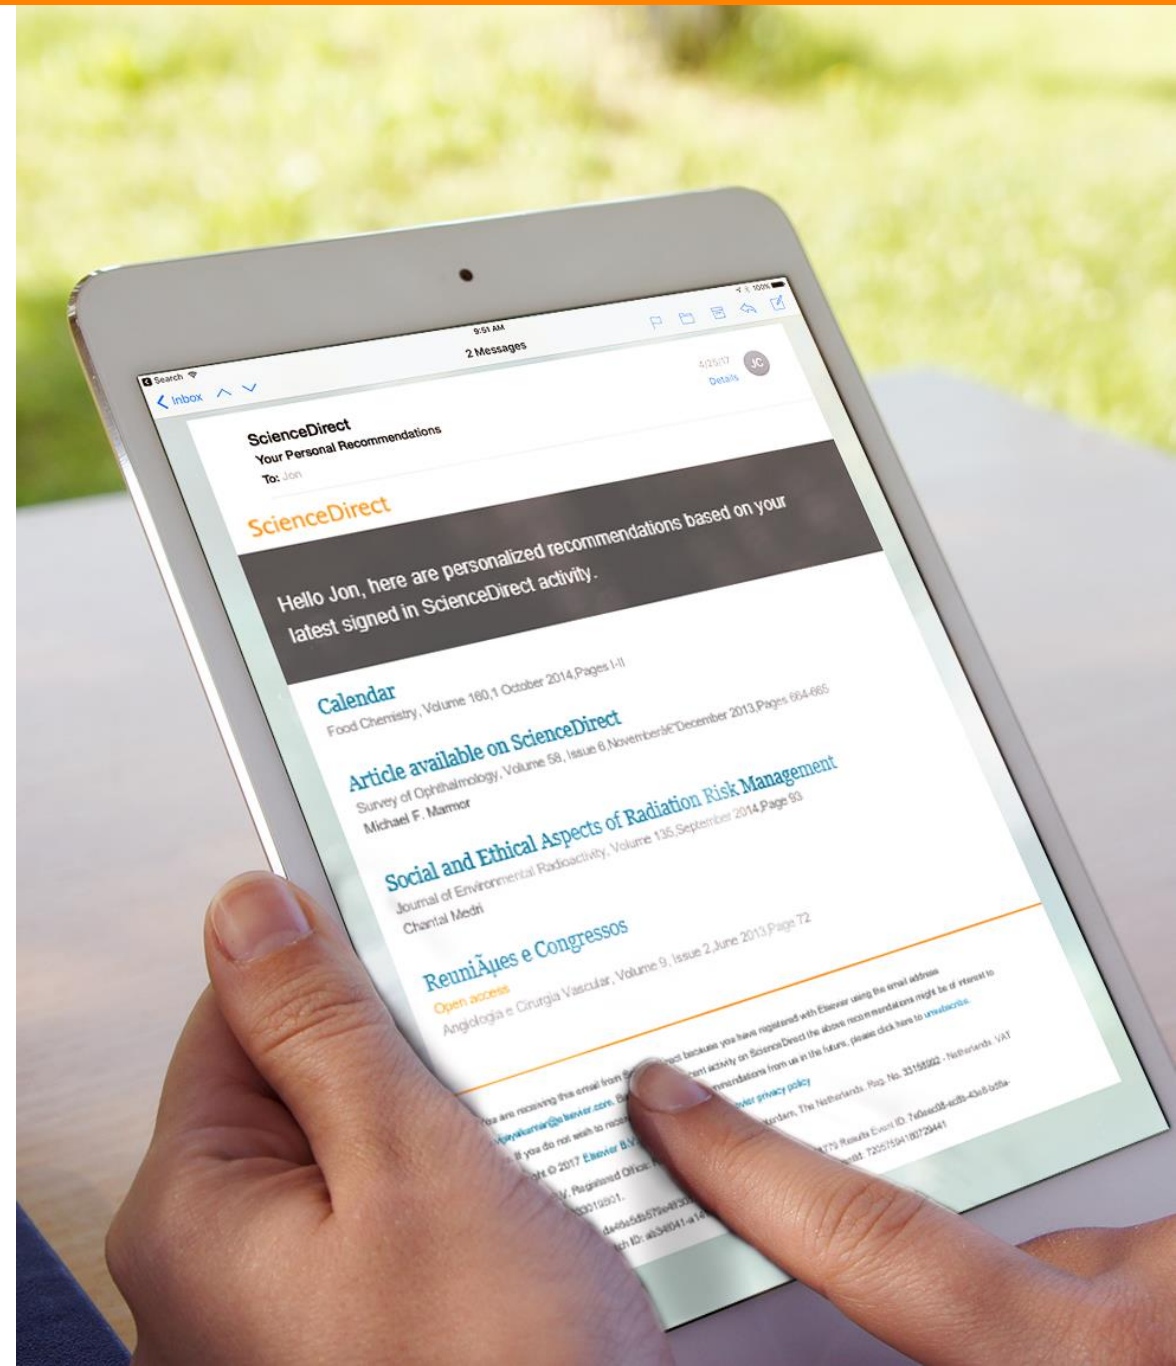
Search
9:51 AM
100%
2 Messages
Inbox
4/25/17
Details
JC
ScienceDirect
Your Personal Recommendations
To: Jon
ScienceDirect
Hello Jon, here are personalized recommendations based on your latest signed in ScienceDirect activity.

Calendar
Food Chemistry, Volume 160,1 October 2014,Pages I-II

Article available on ScienceDirect
Survey of Ophthalmology, Volume 58, Issue 6,November–December 2013,Pages 664-665
Michael F. Marmor

Social and Ethical Aspects of Radiation Risk Management
Journal of Environmental Radioactivity, Volume 135,September 2014,Page 93
Chantal Medri

ReuniÃµes e Congressos
Open access
Angiologia e Cirurgia Vascular, Volume 9, Issue 2,June 2013,Page 72

You are receiving this email from S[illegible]ect because you have registered with Elsevier using the email address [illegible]@elsevier.com. B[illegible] cent activity on ScienceDirect the above recommendations might be of interest to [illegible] If you do not wish to rec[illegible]mmendations from us in the future, please click here to unsubscribe. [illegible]ght © 2017 Elsevier B.V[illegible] evier privacy policy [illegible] B.V. Registered Office: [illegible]rdam, The Netherlands. Reg. No. 33158992 - Netherlands VAT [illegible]33019801. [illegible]d4e5d5b57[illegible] 779 Results Event ID: 7a0eed38-ed8b-43e8-b05a- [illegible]ch ID: ab34941-a14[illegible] rid: 72057594180729441